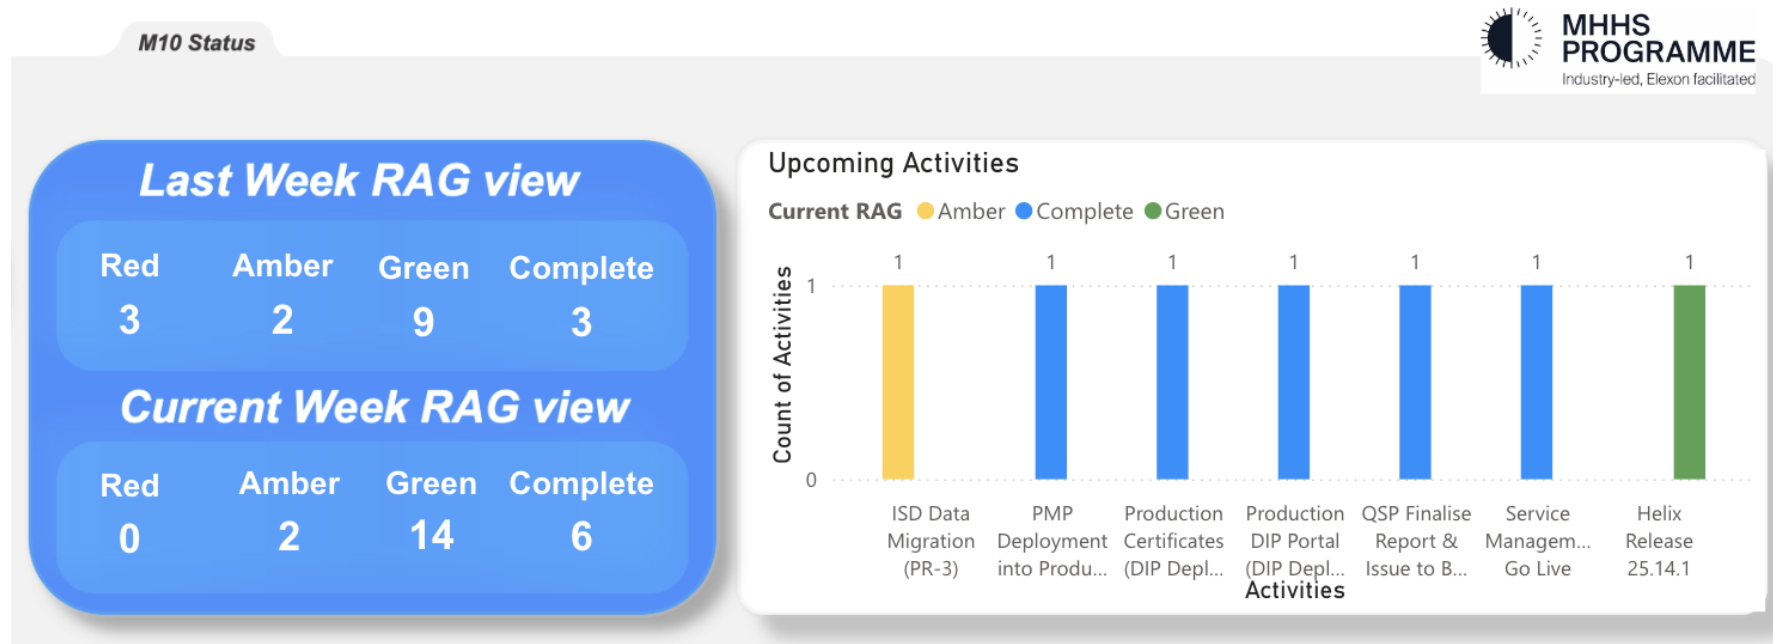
M10 Status

MHHS PROGRAMME
Industry-led, Elexon facilitated

Last Week RAG view

| Red | Amber | Green | Complete |
|---|---|---|---|
| 3 | 2 | 9 | 3 |

Current Week RAG view

| Red | Amber | Green | Complete |
|---|---|---|---|
| 0 | 2 | 14 | 6 |

Upcoming Activities

Current RAG Amber Complete Green

Count of Activities

1

0

1 1 1 1 1 1 1

ISD Data Migration (PR-3)
PMP Deployment into Produ...
Production Certificates (DIP Depl...
Production DIP Portal (DIP Depl...
QSP Finalise Report & Issue to B...
Service Managem... Go Live
Helix Release 25.14.1

Activities